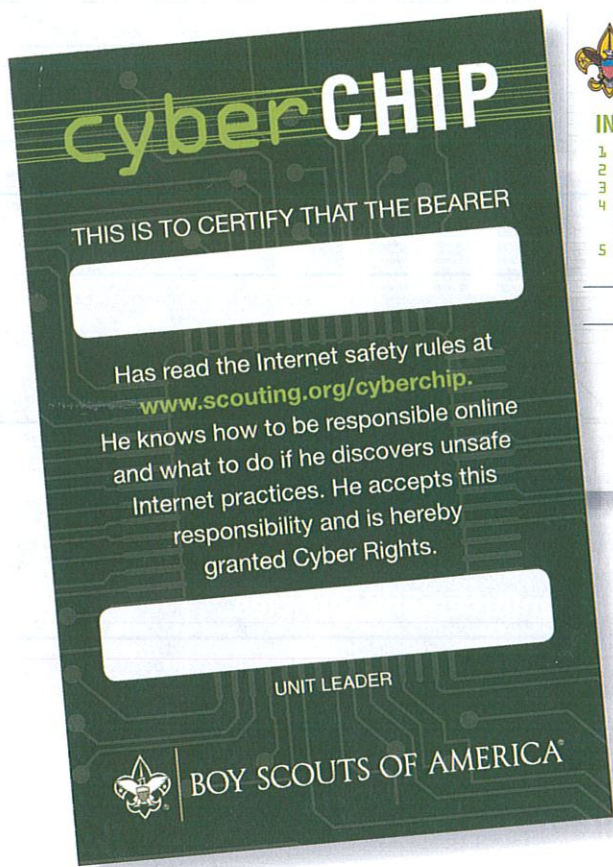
cyberCHIP

THIS IS TO CERTIFY THAT THE BEARER

Has read the Internet safety rules at www.scouting.org/cyberchip. He knows how to be responsible online and what to do if he discovers unsafe Internet practices. He accepts this responsibility and is hereby granted Cyber Rights.

UNIT LEADER

BOY SCOUTS OF AMERICA®

IN

1
2
3
4

5